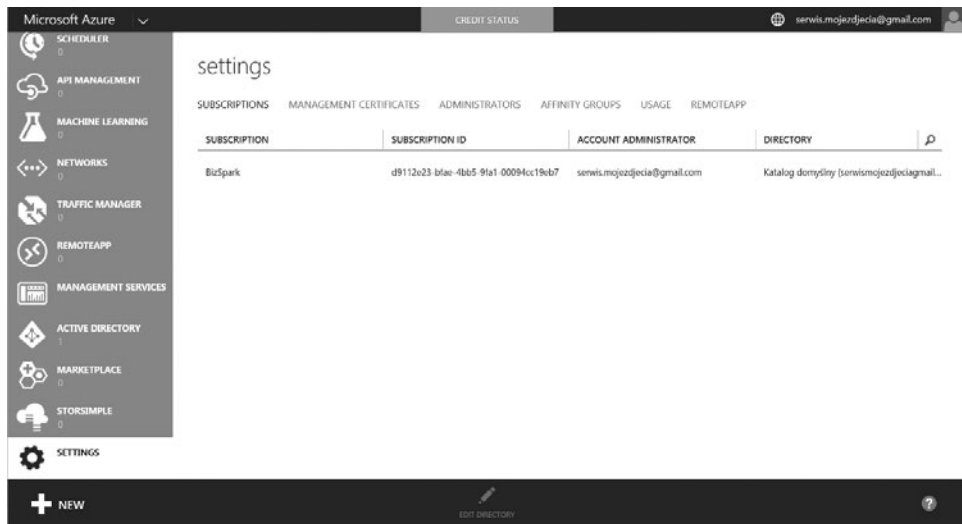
Microsoft Azure

CREDIT STATUS

serwis.mojezdjecia@gmail.com

SCHEDULER
0

API MANAGEMENT
0

MACHINE LEARNING
0

NETWORKS
0

TRAFFIC MANAGER
0

REMOTEAPP
0

MANAGEMENT SERVICES

ACTIVE DIRECTORY
1

MARKETPLACE
0

STORSIMPLE
0

SETTINGS

settings

SUBSCRIPTIONS MANAGEMENT CERTIFICATES ADMINISTRATORS AFFINITY GROUPS USAGE REMOTEAPP

| SUBSCRIPTION | SUBSCRIPTION ID | ACCOUNT ADMINISTRATOR | DIRECTORY |
|---|---|---|---|
| BizSpark | d9112e23-bfae-4bb5-9fa1-00094cc19eb7 | serwis.mojezdjecia@gmail.com | Katalog domyślny (serwismojezdjeciagmail... |

NEW

EDIT DIRECTORY

?